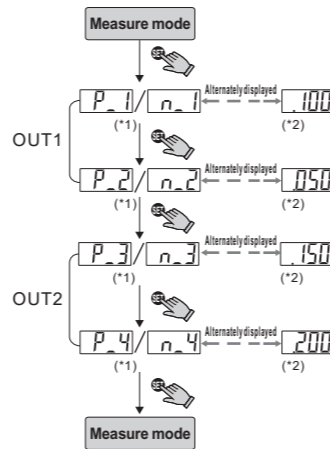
Measure mode

SET

P_1 / n_1 Alternately displayed .100
(*1) (*2)

OUT1

SET

P_2 / n_2 Alternately displayed .050
(*1) (*2)

SET

P_3 / n_3 Alternately displayed .150
(*1) (*2)

OUT2

SET

P_4 / n_4 Alternately displayed .200
(*1) (*2)

SET

Measure mode